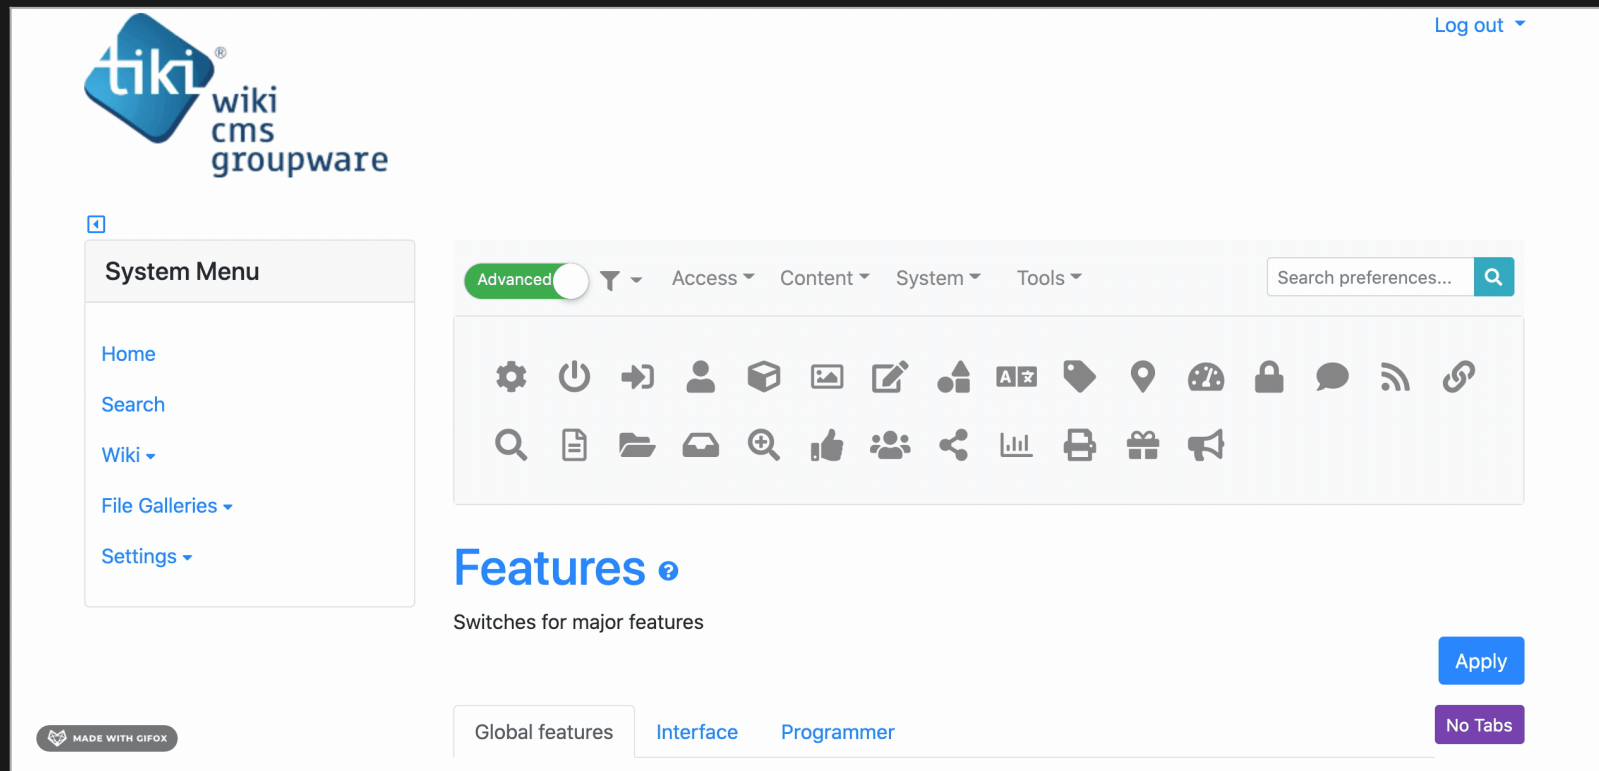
Log out

tiki® wiki cms groupware

System Menu

Home

Search

Wiki

File Galleries

Settings

Advanced

Access Content System Tools

Search preferences...

A文

Features

Switches for major features

Apply

Global features Interface Programmer

No Tabs

MADE WITH GIFOX